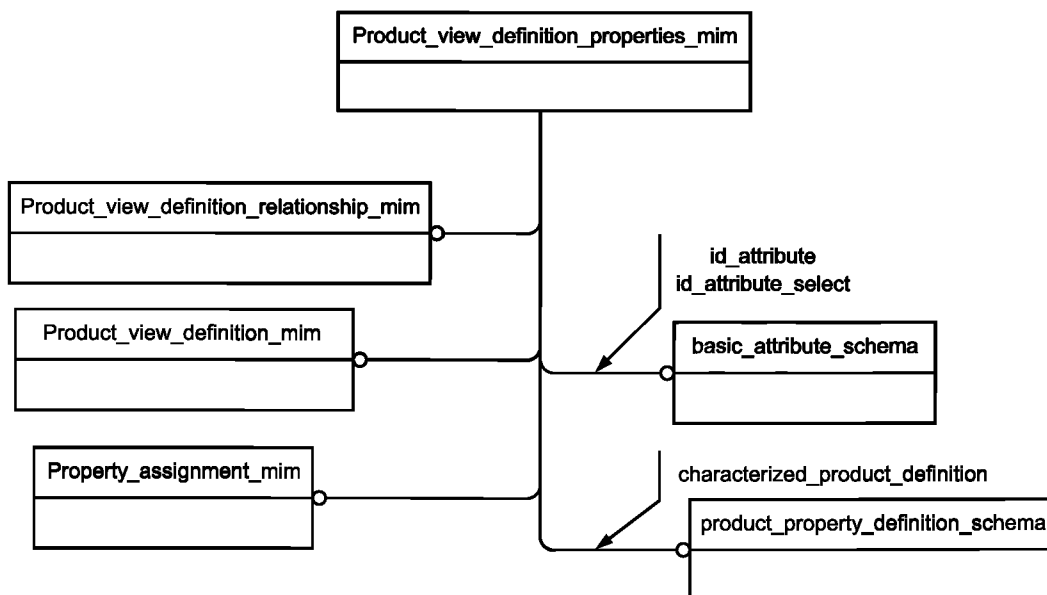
Product_view_definition_properties_mim

Product_view_definition_relationship_mim

id_attribute
id_attribute_select

Product_view_definition_mim

basic_attribute_schema

Property_assignment_mim

characterized_product_definition

product_property_definition_schema